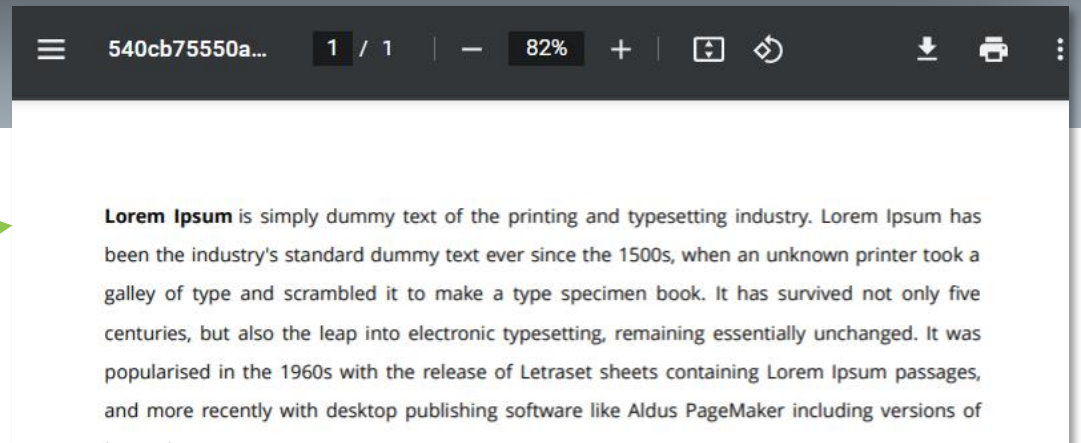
540cb75550a... 1 / 1 — 82% +

**Lorem Ipsum** is simply dummy text of the printing and typesetting industry. Lorem Ipsum has been the industry's standard dummy text ever since the 1500s, when an unknown printer took a galley of type and scrambled it to make a type specimen book. It has survived not only five centuries, but also the leap into electronic typesetting, remaining essentially unchanged. It was popularised in the 1960s with the release of Letraset sheets containing Lorem Ipsum passages, and more recently with desktop publishing software like Aldus PageMaker including versions of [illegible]